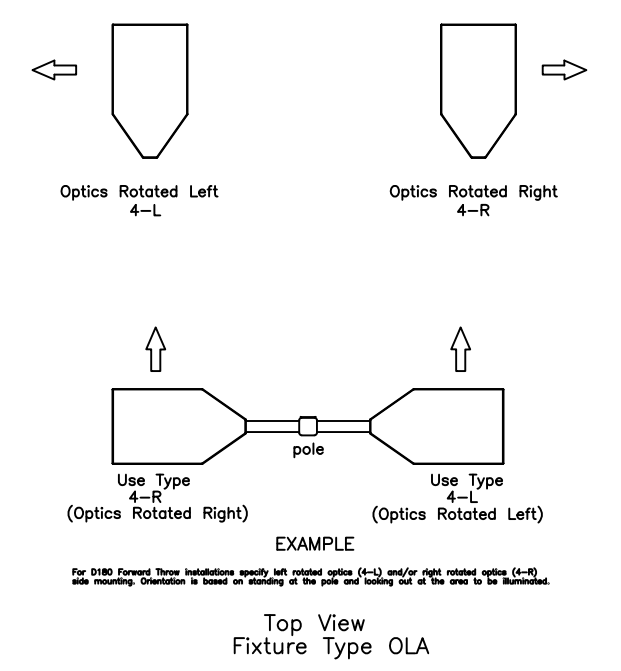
Optics Rotated Left
4–L

Optics Rotated Right
4–R

pole

Use Type
4–R
(Optics Rotated Right)

Use Type
4–L
(Optics Rotated Left)

EXAMPLE

For D180 Forward Throw installations specify left rotated optics (4–L) and/or right rotated optics (4–R) side mounting. Orientation is based on standing at the pole and looking out at the area to be illuminated.

Top View
Fixture Type OLA